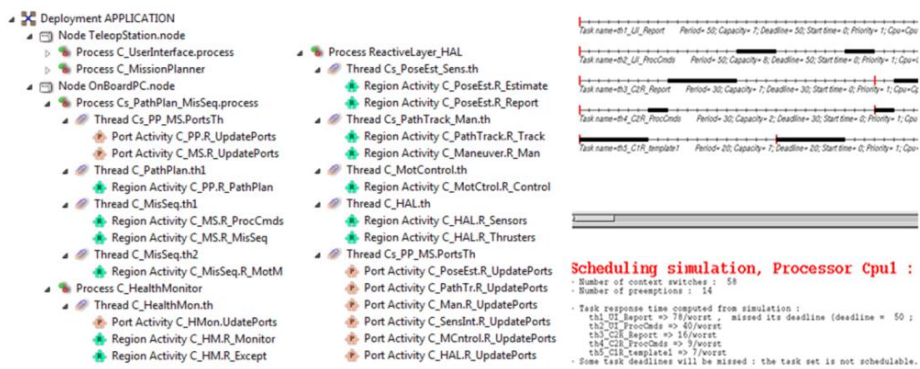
Deployment APPLICATION
Node TeleopStation.node
Process C_UserInterface.process
Process C_MissionPlanner
Node OnBoardPC.node
Process Cs_PathPlan_MisSeq.process
Thread Cs_PP_MS.PortsTh
Port Activity C_PP.R_UpdatePorts
Port Activity C_MS.R_UpdatePorts
Thread C_PathPlan.th1
Region Activity C_PP.R_PathPlan
Thread C_MisSeq.th1
Region Activity C_MS.R_ProcCmds
Region Activity C_MS.R_MisSeq
Thread C_MisSeq.th2
Region Activity C_MisSeq.R_MotM
Process C_HealthMonitor
Thread C_HealthMon.th
Port Activity C_HMon.UdatePorts
Region Activity C_HM.R_Monitor
Region Activity C_HM.R_Except

Process ReactiveLayer_HAL
Thread Cs_PoseEst_Sens.th
Region Activity C_PoseEst.R_Estimate
Region Activity C_PoseEst.R_Report
Thread Cs_PathTrack_Man.th
Region Activity C_PathTrack.R_Track
Region Activity C_Maneuver.R_Man
Thread C_MotControl.th
Region Activity C_MotCtrol.R_Control
Thread C_HAL.th
Region Activity C_HAL.R_Sensors
Region Activity C_HAL.R_Thrusters
Thread Cs_PP_MS.PortsTh
Port Activity C_PoseEst.R_UpdatePorts
Port Activity C_PathTr.R_UpdatePorts
Port Activity C_Man.R_UpdatePorts
Port Activity C_SensInt.R_UpdatePorts
Port Activity C_MCntrol.R_UpdatePorts
Port Activity C_HAL.R_UpdatePorts

Task name=th1_UI_Report Period= 50; Capacity= 7; Deadline= 50; Start time= 0; Priority= 1; Cpu=Cpu
Task name=th2_UI_ProcCmds Period= 50; Capacity= 8; Deadline= 50; Start time= 0; Priority= 1; Cpu=Cpu
Task name=th3_C2R_Report Period= 30; Capacity= 7; Deadline= 30; Start time= 0; Priority= 1; Cpu=Cpu
Task name=th4_C2R_ProcCmds Period= 30; Capacity= 2; Deadline= 30; Start time= 0; Priority= 1; Cpu=Cpu
Task name=th5_C1R_template1 Period= 20; Capacity= 7; Deadline= 20; Start time= 0; Priority= 1; Cpu=Cpu

Scheduling simulation, Processor Cpu1 :
- Number of context switches : 58
- Number of preemptions : 14

- Task response time computed from simulation :
th1_UI_Report => 78/worst , missed its deadline (deadline = 50 ;
th2_UI_ProcCmds => 40/worst
th3_C2R_Report => 16/worst
th4_C2R_ProcCmds => 9/worst
th5_C1R_template1 => 7/worst
- Some task deadlines will be missed : the task set is not schedulable.